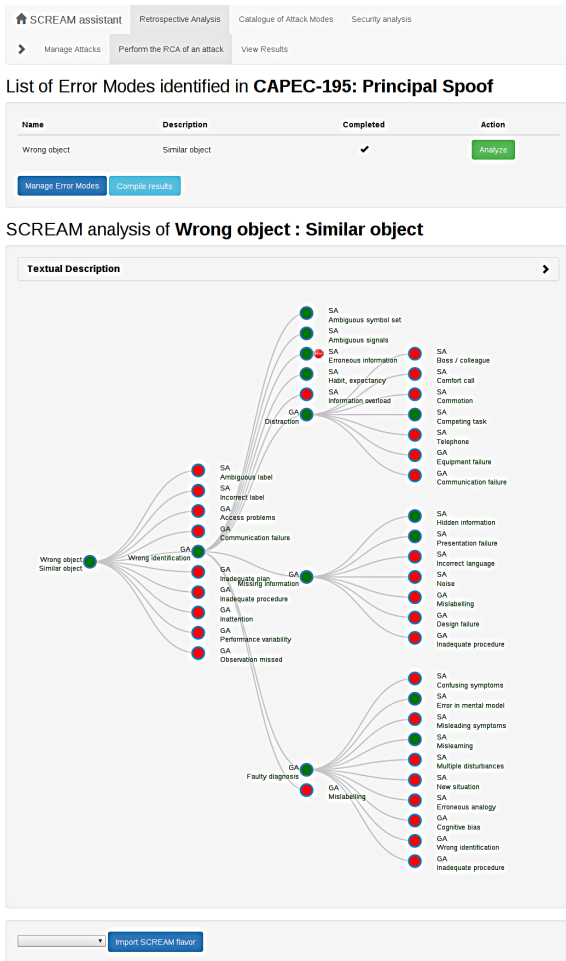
SCREAM assistant | Retrospective Analysis | Catalogue of Attack Modes | Security analysis

Manage Attacks | Perform the RCA of an attack | View Results

List of Error Modes identified in **CAPEC-195: Principal Spoof**

| Name | Description | Completed | Action |
|---|---|---|---|
| Wrong object | Similar object | ✔ | Analyze |

Manage Error Modes | Compile results

SCREAM analysis of **Wrong object : Similar object**

Textual Description

Wrong object
Similar object

Wrong identification

SA
Ambiguous label
SA
Incorrect label
GA
Access problems
GA
Communication failure
GA
GA
Inadequate plan
GA
Inadequate procedure
GA
Inattention
GA
Performance variability
GA
Observation missed

SA
Ambiguous symbol set
SA
Ambiguous signals
SA
Erroneous information
SA
Habit, expectancy
SA
Information overload
GA
Distraction

SA
Boss / colleague
SA
Comfort call
SA
Commotion
SA
Competing task
SA
Telephone
GA
Equipment failure
GA
Communication failure

GA
Missing information

SA
Hidden information
SA
Presentation failure
SA
Incorrect language
SA
Noise
GA
Mislabelling
GA
Design failure
GA
Inadequate procedure

GA
Faulty diagnosis
GA
Mislabelling

SA
Confusing symptoms
SA
Error in mental model
SA
Misleading symptoms
SA
Mislearning
SA
Multiple disturbances
SA
New situation
SA
Erroneous analogy
GA
Cognitive bias
GA
Wrong identification
GA
Inadequate procedure

Import SCREAM flavor